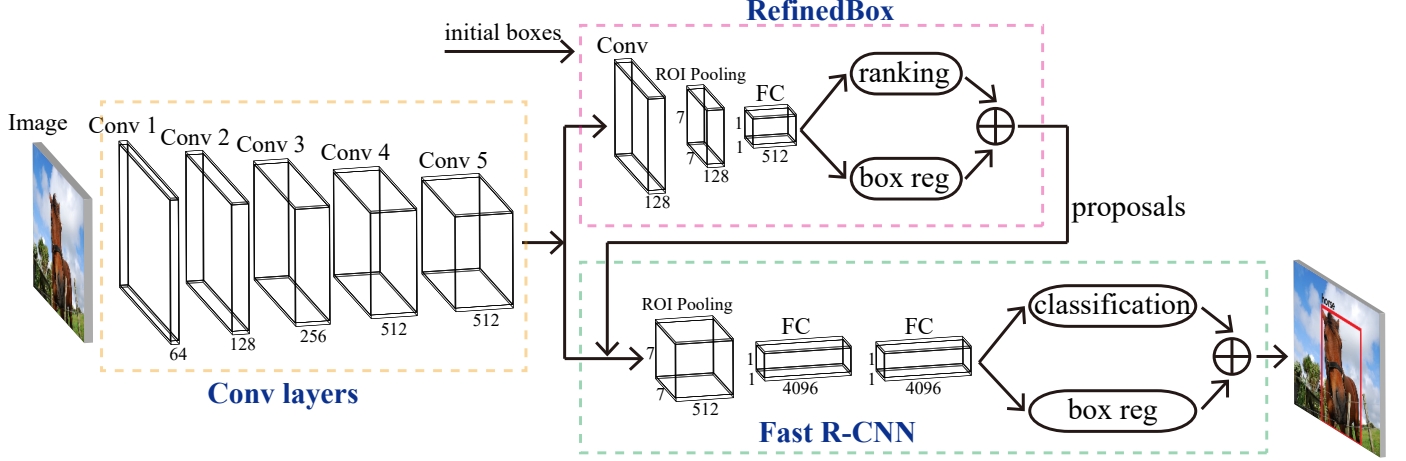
RefinedBox

initial boxes

Conv

ROI Pooling

FC

ranking

7

7

128

1

1

512

128

box reg

$\oplus$

proposals

Image

Conv 1

Conv 2

Conv 3

Conv 4

Conv 5

64

128

256

512

512

Conv layers

ROI Pooling

FC

FC

classification

7

7

512

1

1

4096

1

1

4096

box reg

$\oplus$

horse

Fast R-CNN